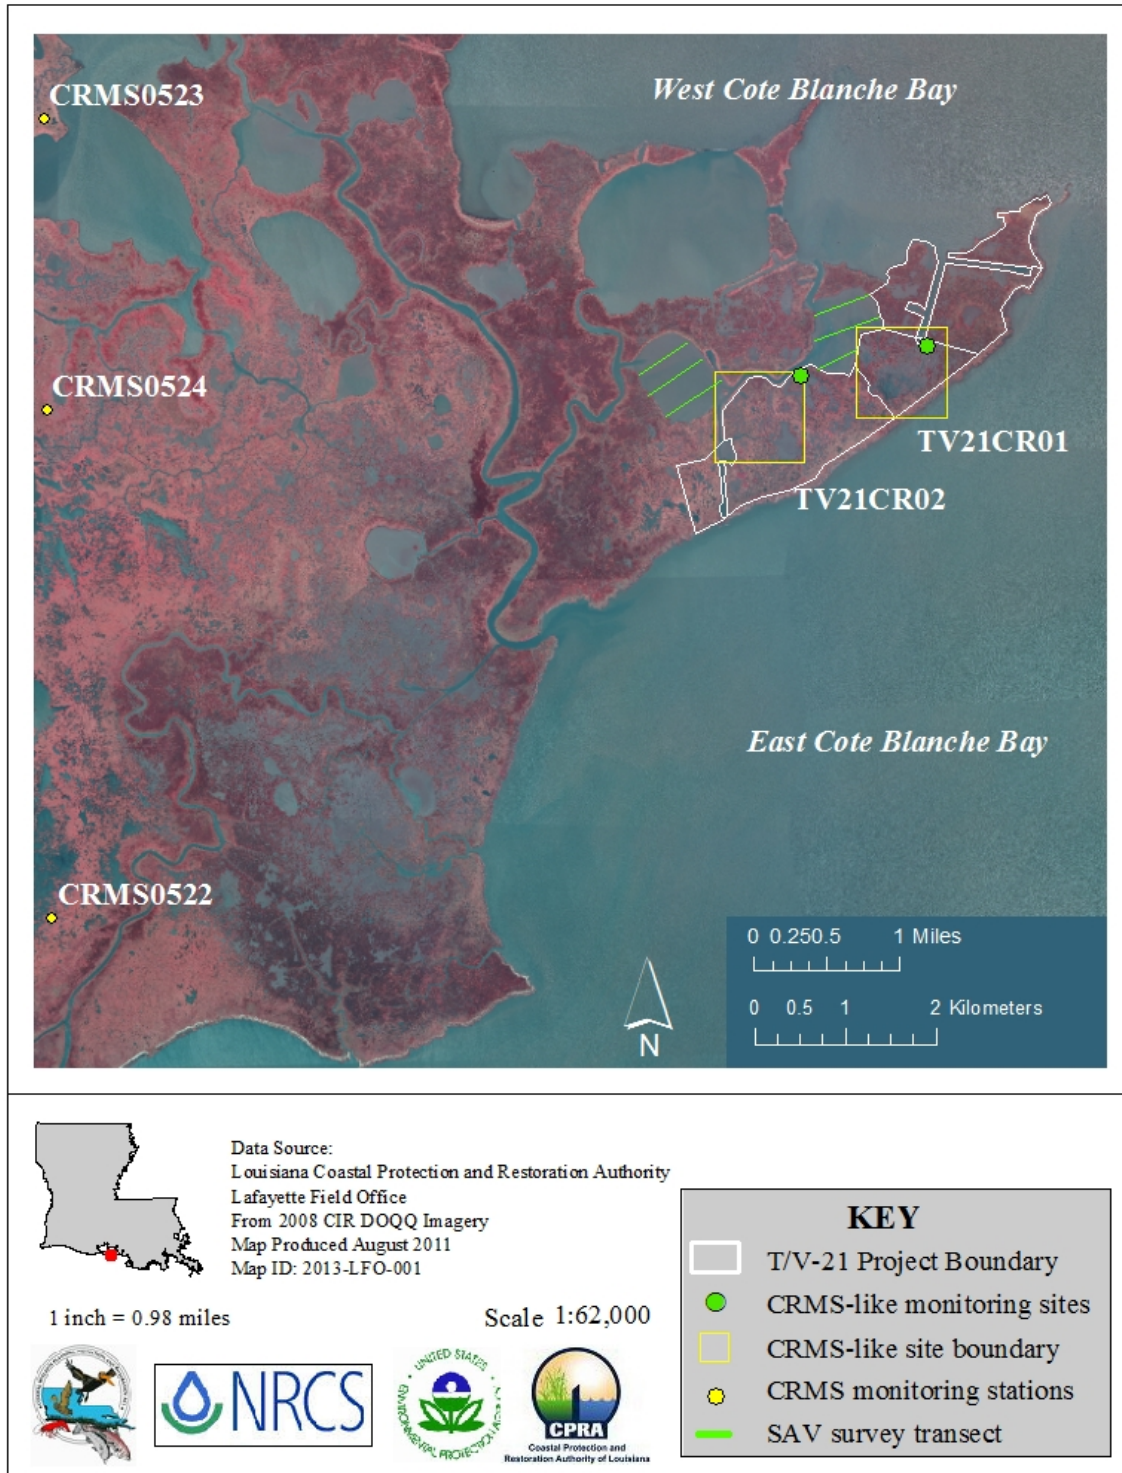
CRMS0523

West Cote Blanche Bay

CRMS0524

TV21CR01

TV21CR02

East Cote Blanche Bay

CRMS0522

0 0.250.5 1 Miles

0 0.5 1 2 Kilometers

N

Data Source:
Louisiana Coastal Protection and Restoration Authority
Lafayette Field Office
From 2008 CIR DOQQ Imagery
Map Produced August 2011
Map ID: 2013-LFO-001

1 inch = 0.98 miles

Scale 1:62,000

KEY
T/V-21 Project Boundary
CRMS-like monitoring sites
CRMS-like site boundary
CRMS monitoring stations
SAV survey transect

NRCS

UNITED STATES ENVIRONMENTAL PROTECTION AGENCY

CPRA
Coastal Protection and Restoration Authority of Louisiana